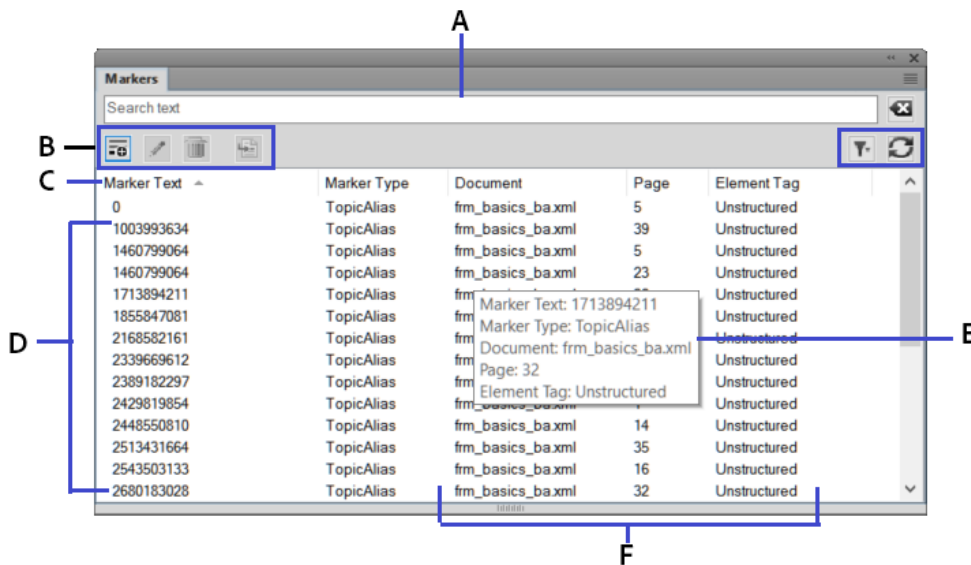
A

Markers

Search text

B

C

D

E

F

| Marker Text | Marker Type | Document | Page | Element Tag |
|---|---|---|---|---|
| 0 | TopicAlias | frm_basics_ba.xml | 5 | Unstructured |
| 1003993634 | TopicAlias | frm_basics_ba.xml | 39 | Unstructured |
| 1460799064 | TopicAlias | frm_basics_ba.xml | 5 | Unstructured |
| 1460799064 | TopicAlias | frm_basics_ba.xml | 23 | Unstructured |
| 1713894211 | TopicAlias | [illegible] | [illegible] | Unstructured |
| 1855847081 | TopicAlias | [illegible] | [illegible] | Unstructured |
| 2168582161 | TopicAlias | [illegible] | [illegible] | Unstructured |
| 2339669612 | TopicAlias | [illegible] | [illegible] | Unstructured |
| 2389182297 | TopicAlias | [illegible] | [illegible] | Unstructured |
| 2429819854 | TopicAlias | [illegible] | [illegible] | Unstructured |
| 2448550810 | TopicAlias | frm_basics_ba.xml | 14 | Unstructured |
| 2513431664 | TopicAlias | frm_basics_ba.xml | 35 | Unstructured |
| 2543503133 | TopicAlias | frm_basics_ba.xml | 16 | Unstructured |
| 2680183028 | TopicAlias | frm_basics_ba.xml | 32 | Unstructured |

Marker Text: 1713894211
Marker Type: TopicAlias
Document: frm_basics_ba.xml
Page: 32
Element Tag: Unstructured